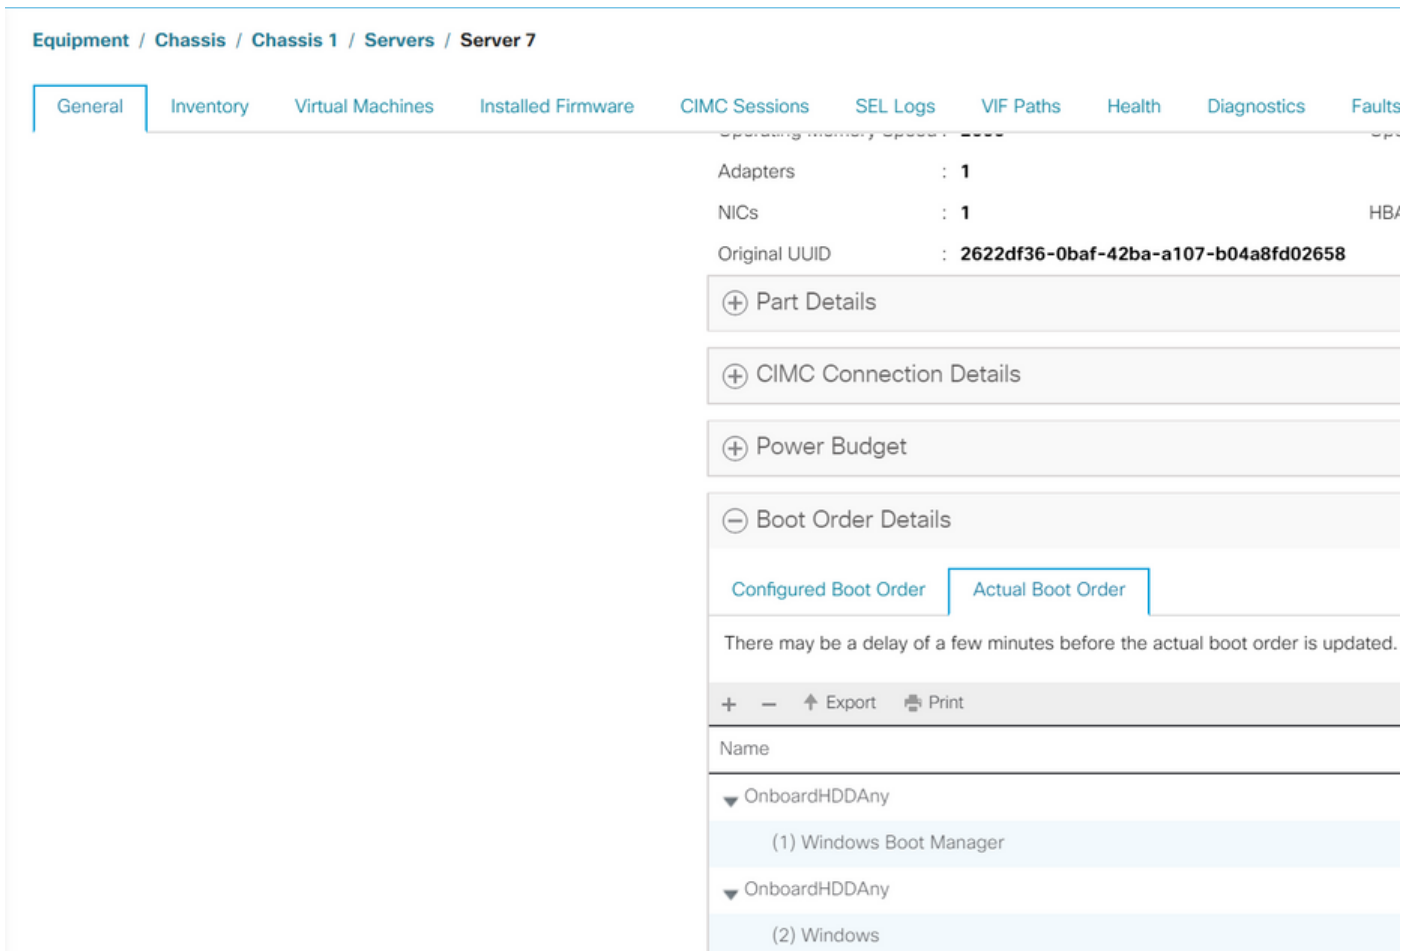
Equipment / Chassis / Chassis 1 / Servers / Server 7

General Inventory Virtual Machines Installed Firmware CIMC Sessions SEL Logs VIF Paths Health Diagnostics Faults

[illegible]

Adapters : 1

NICs : 1

HB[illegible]

Original UUID : 2622df36-0baf-42ba-a107-b04a8fd02658

Part Details

CIMC Connection Details

Power Budget

Boot Order Details

Configured Boot Order Actual Boot Order

There may be a delay of a few minutes before the actual boot order is updated.

+ − Export Print

Name

OnboardHDDAny

(1) Windows Boot Manager

OnboardHDDAny

(2) Windows